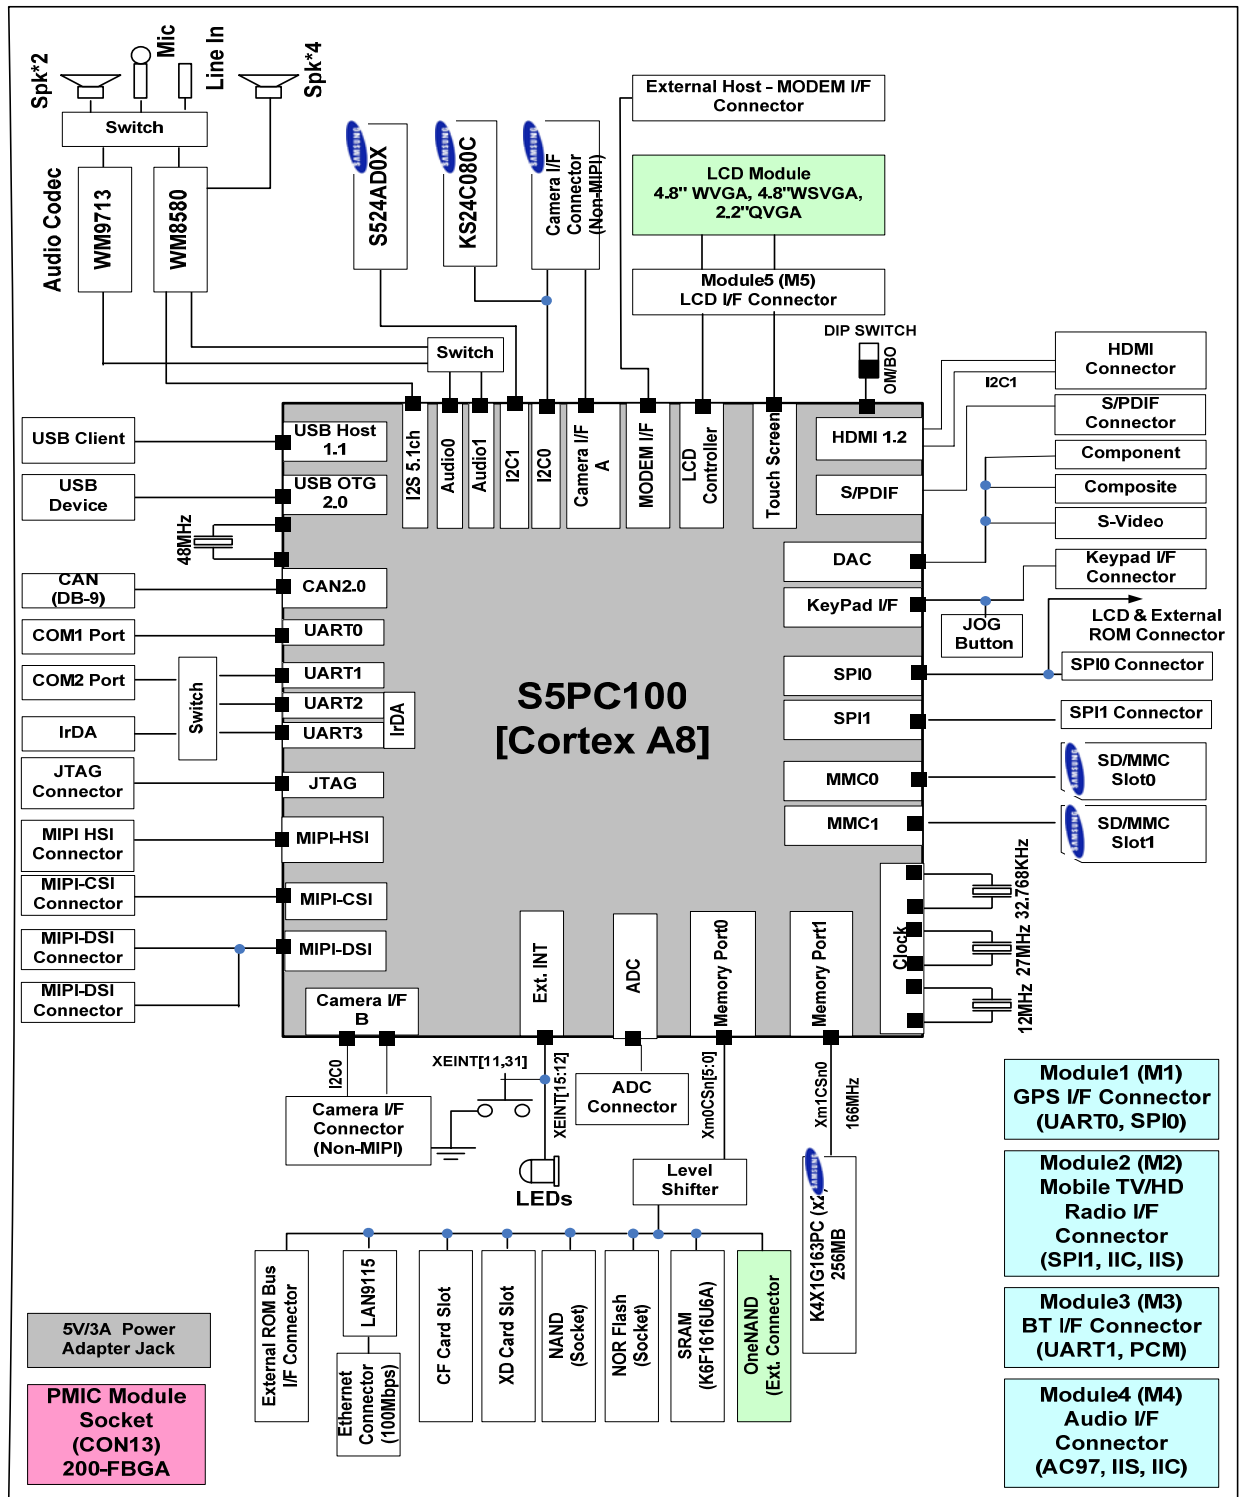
Spk*2
Mic
Line In
Spk*4
Switch
Audio Codec
WM9713
WM8580
S524AD0X
KS24C080C
Camera I/F Connector (Non-MIPI)
External Host - MODEM I/F Connector
LCD Module
4.8" WVGA, 4.8"WSVGA, 2.2"QVGA
Module5 (M5)
LCD I/F Connector
DIP SWITCH
OM/BO
Switch
HDMI Connector
I2C1
S/PDIF Connector
Component
Composite
S-Video
Keypad I/F Connector
LCD & External ROM Connector
SPI0 Connector
SPI1 Connector
SD/MMC Slot0
SD/MMC Slot1
USB Client
USB Device
CAN (DB-9)
COM1 Port
COM2 Port
IrDA
JTAG Connector
MIPI HSI Connector
MIPI-CSI Connector
MIPI-DSI Connector
MIPI-DSI Connector
48MHz
Switch
USB Host 1.1
USB OTG 2.0
CAN2.0
UART0
UART1
UART2
UART3
IrDA
JTAG
MIPI-HSI
MIPI-CSI
MIPI-DSI
Camera I/F B
I2S 5.1ch
Audio0
Audio1
I2C1
I2C0
Camera I/F A
MODEM I/F
LCD Controller
Touch Screen
HDMI 1.2
S/PDIF
DAC
KeyPad I/F
JOG Button
SPI0
SPI1
MMC0
MMC1
Clock
S5PC100
[Cortex A8]
Ext. INT
ADC
Memory Port0
Memory Port1
32.768KHz
27MHz
12MHz
I2C0
XEINT[11,31]
XEINT[15:12]
Camera I/F Connector (Non-MIPI)
ADC Connector
LEDs
Xm0CSn[5:0]
Level Shifter
Xm1CSn0
166MHz
K4X1G163PC (x2) 256MB
Module1 (M1)
GPS I/F Connector
(UART0, SPI0)
Module2 (M2)
Mobile TV/HD Radio I/F Connector
(SPI1, IIC, IIS)
Module3 (M3)
BT I/F Connector
(UART1, PCM)
Module4 (M4)
Audio I/F Connector
(AC97, IIS, IIC)
External ROM Bus I/F Connector
LAN9115
Ethernet Connector (100Mbps)
CF Card Slot
XD Card Slot
NAND (Socket)
NOR Flash (Socket)
SRAM (K6F1616U6A)
OneNAND (Ext. Connector)
5V/3A Power Adapter Jack
PMIC Module Socket (CON13) 200-FBGA